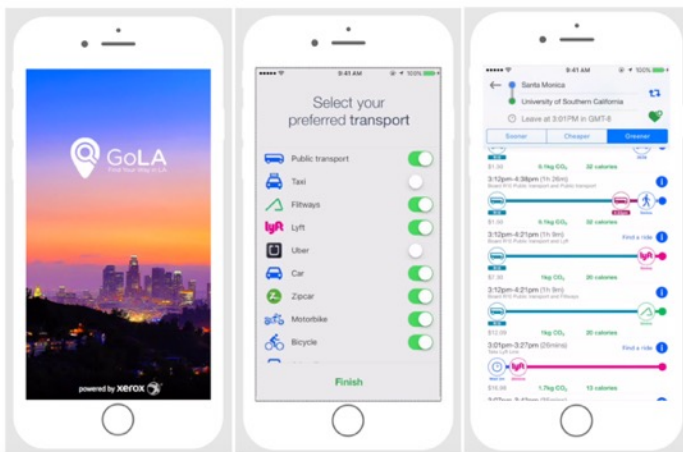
GoLA
Find Your Way in LA

powered by xerox

9:41 AM 100%

Select your preferred transport

Public transport
Taxi
Flitways
Lyft
Uber
Car
Zipcar
Motorbike
Bicycle

Finish

9:41 AM 100%

Santa Monica
University of Southern California
Leave at 3:01PM in GMT-8

Sooner
Cheaper
Greener

$1.00 0.1kg $CO_2$ 32 calories

3:12pm-4:38pm (1h 26m)
Board RYE Public transport and Public transport

$1.00 0.1kg $CO_2$ 32 calories

3:12pm-4:21pm (1h 9m)
Board RYE Public transport and Lyft
Find a ride

$7.00 1kg $CO_2$ 20 calories

3:12pm-4:21pm (1h 9m)
Board RYE Public transport and Flitways

$12.00 1kg $CO_2$ 20 calories

3:01pm-3:27pm (26mins)
Take Lyft Line
Find a ride

$15.00 1.7kg $CO_2$ 13 calories

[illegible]